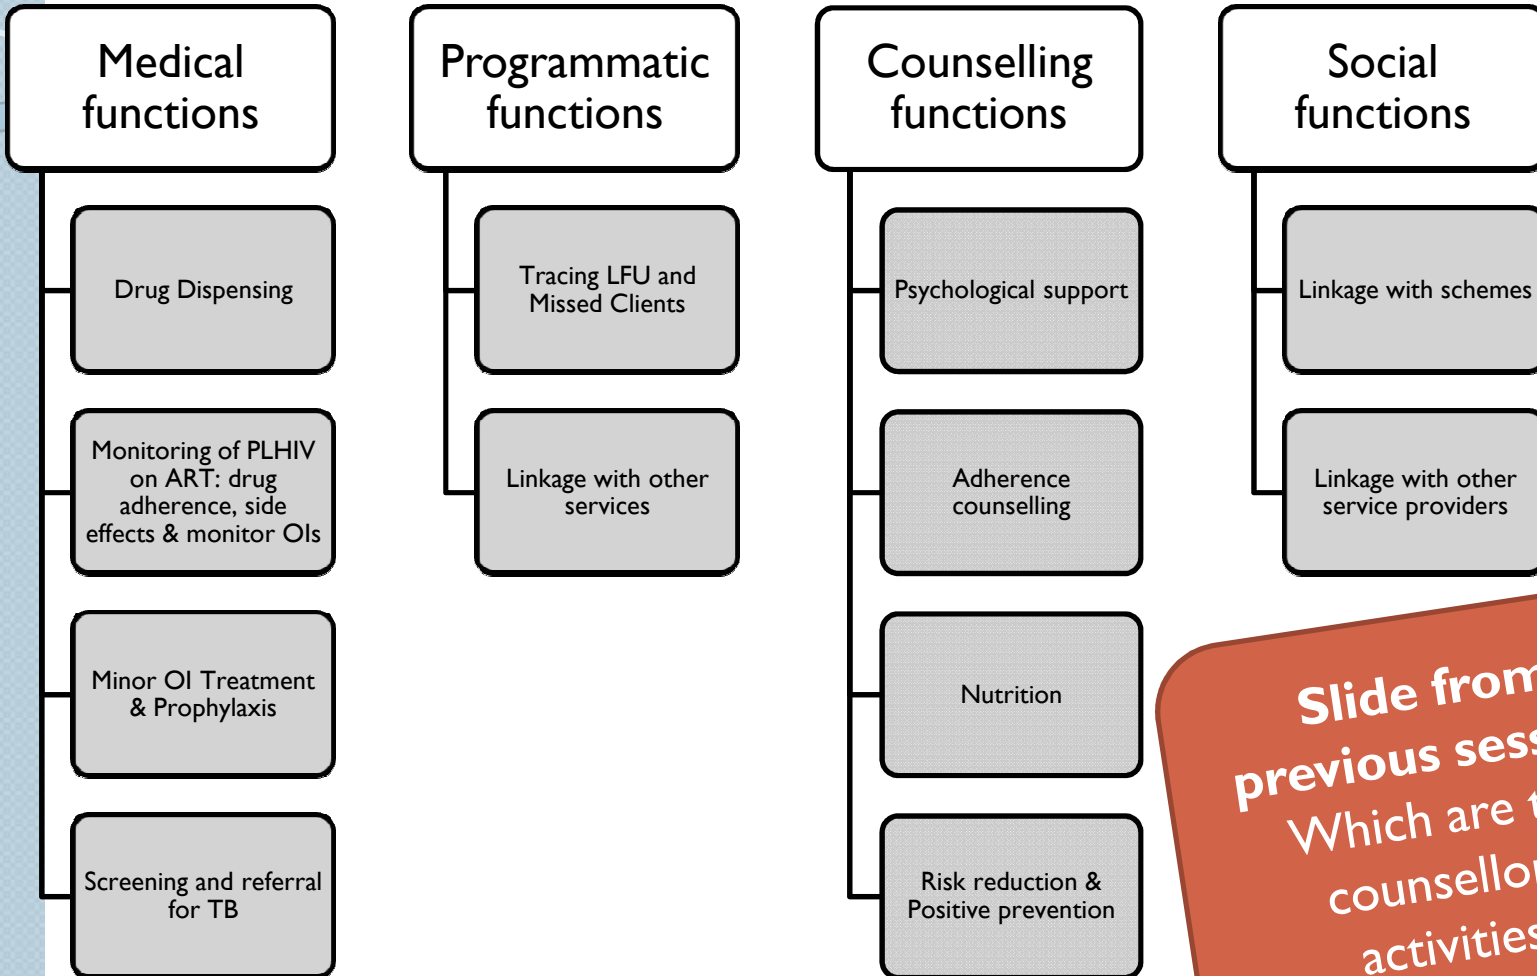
Medical functions

Drug Dispensing

Monitoring of PLHIV on ART: drug adherence, side effects & monitor OIs

Minor OI Treatment & Prophylaxis

Screening and referral for TB

Programmatic functions

Tracing LFU and Missed Clients

Linkage with other services

Counselling functions

Psychological support

Adherence counselling

Nutrition

Risk reduction & Positive prevention

Social functions

Linkage with schemes

Linkage with other service providers

Slide from previous sess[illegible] Which are t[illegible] counsello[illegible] activities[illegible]